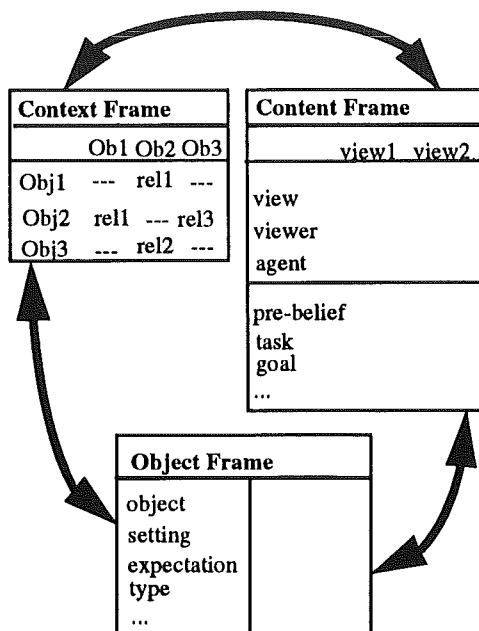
Context Frame

| | Ob1 | Ob2 | Ob3 |
|---|---|---|---|
| Obj1 | --- | rel1 | --- |
| Obj2 | rel1 | --- | rel3 |
| Obj3 | --- | rel2 | --- |

Content Frame

view1 view2..

view
viewer
agent

pre-belief
task
goal
...

Object Frame

object
setting
expectation
type
...